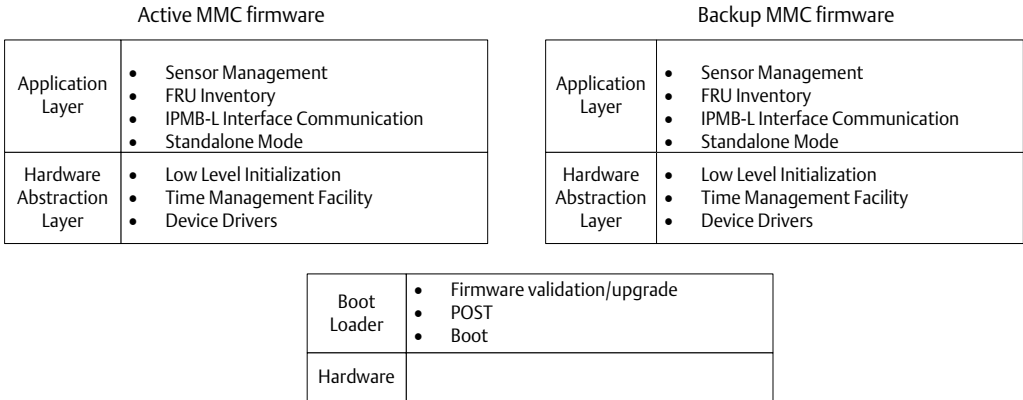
Active MMC firmware

| Application Layer | • Sensor Management<br>• FRU Inventory<br>• IPMB-L Interface Communication<br>• Standalone Mode |
|---|---|
| Hardware Abstraction Layer | • Low Level Initialization<br>• Time Management Facility<br>• Device Drivers |

Backup MMC firmware

| Application Layer | • Sensor Management<br>• FRU Inventory<br>• IPMB-L Interface Communication<br>• Standalone Mode |
|---|---|
| Hardware Abstraction Layer | • Low Level Initialization<br>• Time Management Facility<br>• Device Drivers |

| Boot Loader | • Firmware validation/upgrade<br>• POST<br>• Boot |
|---|---|
| Hardware | |